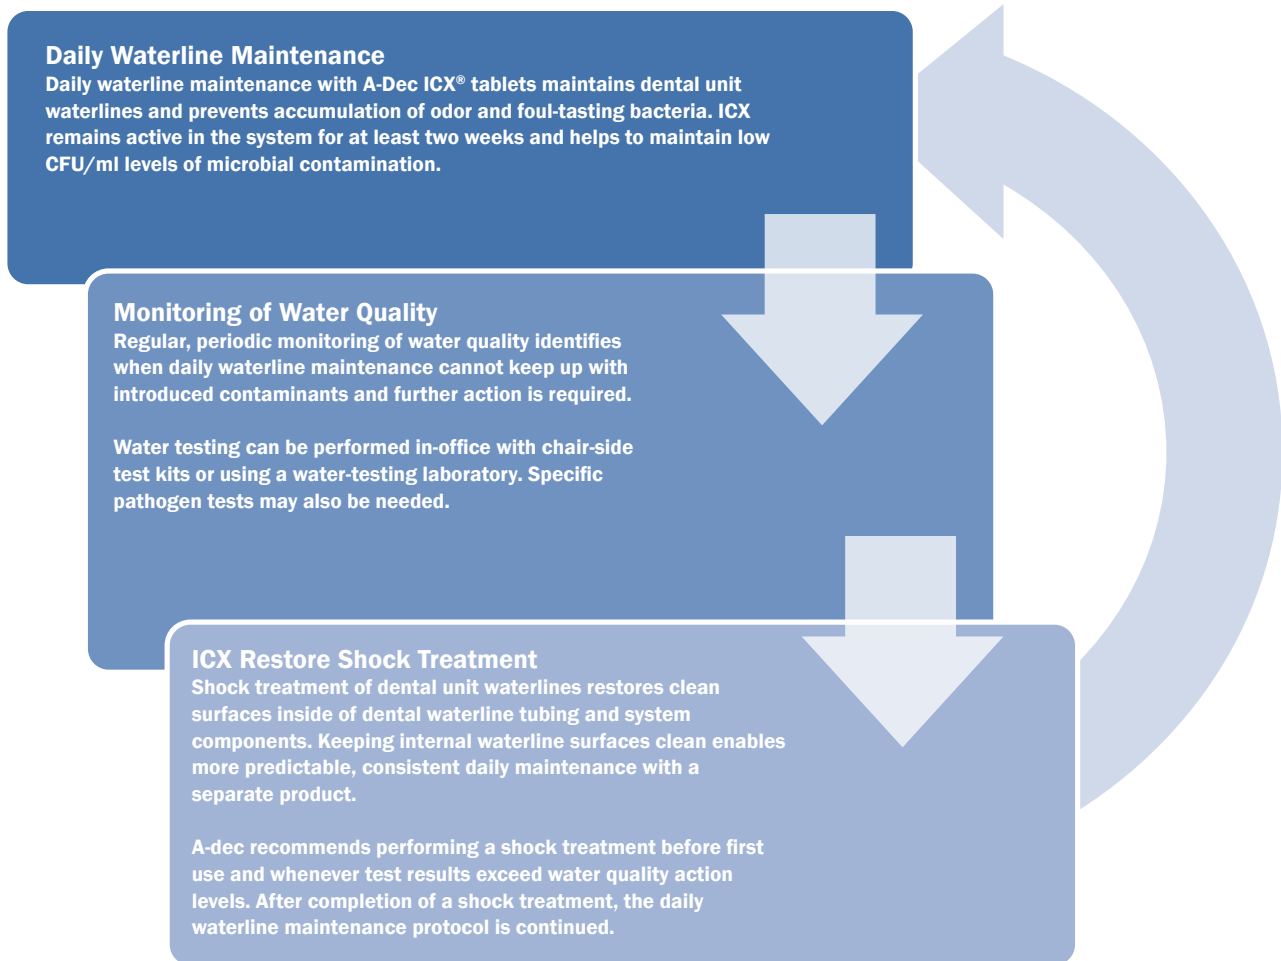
Daily Waterline Maintenance
Daily waterline maintenance with A-Dec ICX® tablets maintains dental unit waterlines and prevents accumulation of odor and foul-tasting bacteria. ICX remains active in the system for at least two weeks and helps to maintain low CFU/ml levels of microbial contamination.

Monitoring of Water Quality
Regular, periodic monitoring of water quality identifies when daily waterline maintenance cannot keep up with introduced contaminants and further action is required.

Water testing can be performed in-office with chair-side test kits or using a water-testing laboratory. Specific pathogen tests may also be needed.

ICX Restore Shock Treatment
Shock treatment of dental unit waterlines restores clean surfaces inside of dental waterline tubing and system components. Keeping internal waterline surfaces clean enables more predictable, consistent daily maintenance with a separate product.

A-dec recommends performing a shock treatment before first use and whenever test results exceed water quality action levels. After completion of a shock treatment, the daily waterline maintenance protocol is continued.